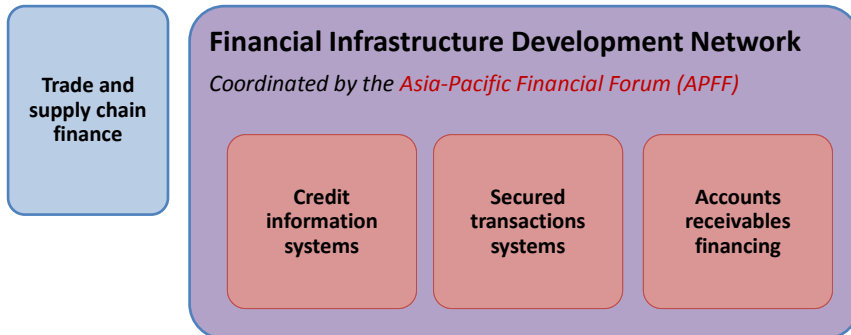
Trade and supply chain finance

Financial Infrastructure Development Network

Coordinated by the Asia-Pacific Financial Forum (APFF)

Credit information systems

Secured transactions systems

Accounts receivables financing